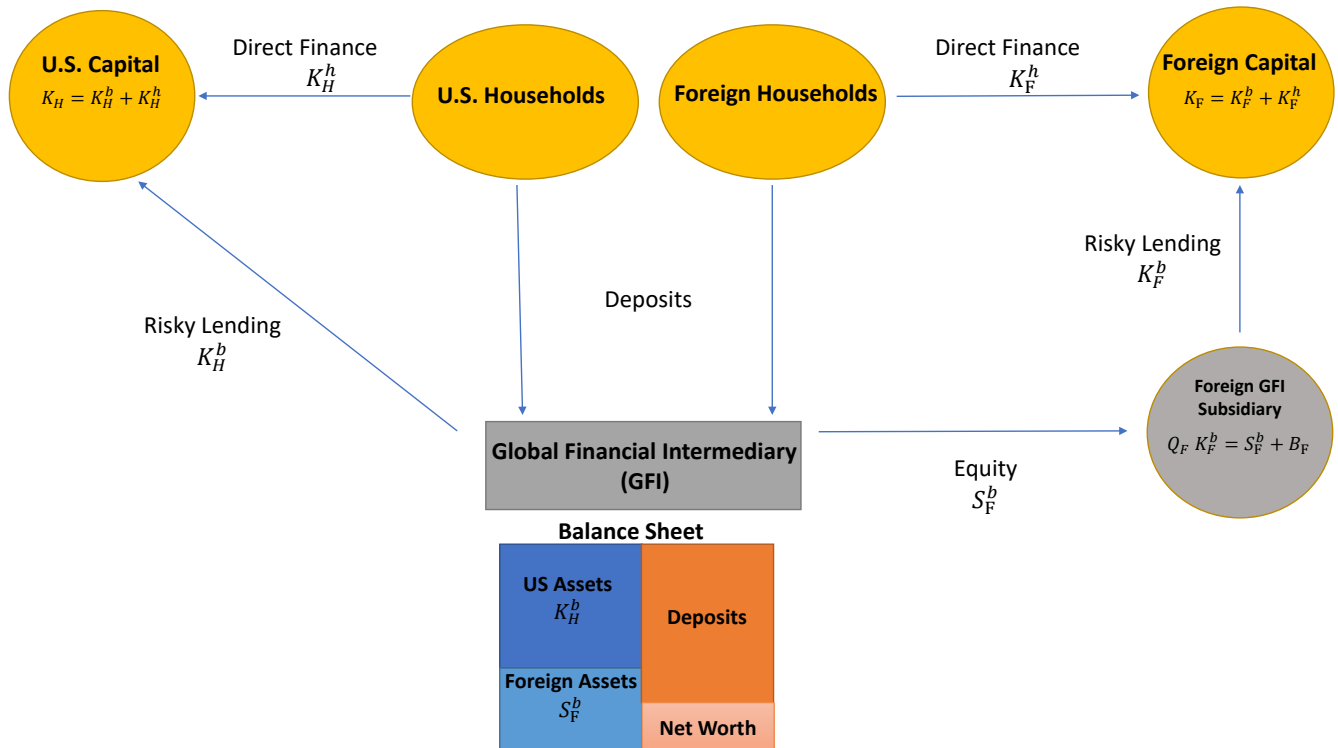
U.S. Capital
$K_H = K_H^b + K_H^h$

Direct Finance
$K_H^h$

U.S. Households

Foreign Households

Direct Finance
$K_F^h$

Foreign Capital
$K_F = K_F^b + K_F^h$

Risky Lending
$K_F^b$

Deposits

Risky Lending
$K_H^b$

Global Financial Intermediary (GFI)

Foreign GFI Subsidiary
$Q_F K_F^b = S_F^b + B_F$

Equity
$S_F^b$

Balance Sheet

| US Assets $K_H^b$ | Deposits |
|---|---|
| Foreign Assets $S_F^b$ | Net Worth |